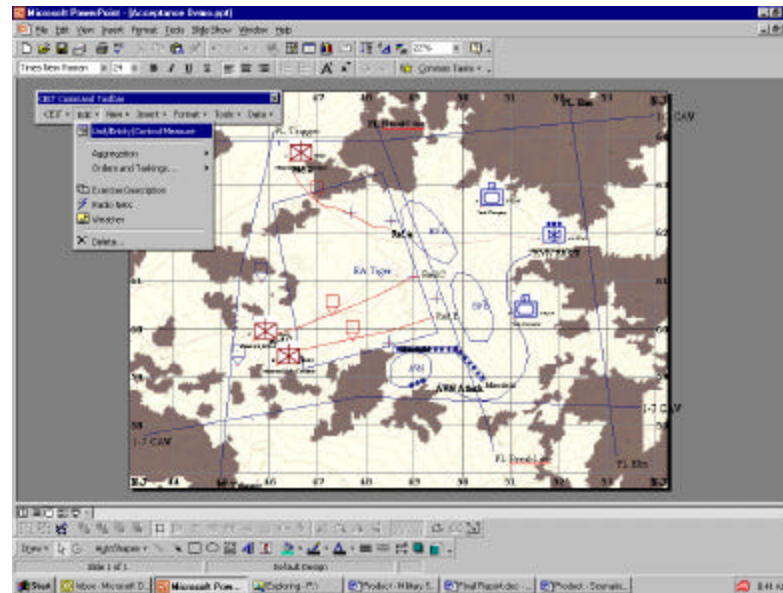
Microsoft PowerPoint - [Acceptance Demo.ppt]
File Edit View Insert Format Tools Slide Show Window Help
22%
Times New Roman 24 B I U S Common Tasks

CBT Command Toolbar
CBT Edit New Insert Format Tools Data
Unit/Brick/Control Measure
Aggregation
Orders and Taskings...
Exercise Description
Radio Nets
Weather
Delete...

PL Dragon
PL Elm
1-7 CAV
EA Tiger
BP A
BP B
BP C
ABF
Ref A
Ref B
Ref C
1-7 CAV
PL Dragon
PL Elm
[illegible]

Slide 1 of 1
Default Design
Draw AutoShapes
Start Inbox - Microsoft O... Microsoft Pow... Exploring - P:\ Product - Military S... Final Paper4.doc - ... Product - Scenario...
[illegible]